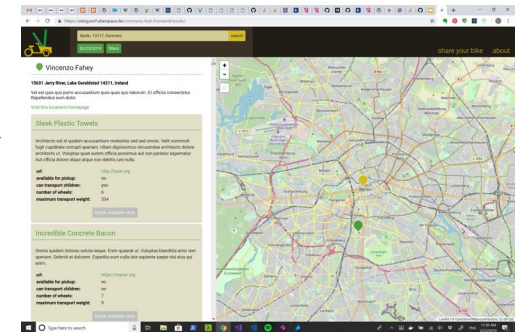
https://velogorrill.ukempsle.de/vincenzo-fluh-frontend/results/

Berlin, 13117, Germany

search

22/03/2018

filters

share your bike

about

Vincenzo Fahey

15631 Jerry River, Lake Geraldstad 14211, Ireland

Vel est quia quo porro accusantium quia quas quo laborum. Et officiis consectetur. Repellendus eum dolor.

Visit this locations homepage

Sleek Plastic Towels

Architecto est id quidem accusantium molestiae sed sed omnis. Velit commodi fugit cupiditate corrupti aperiam. Ullam dignissimos accusantium architecto dolore architecto ut. Voluptas quae quidem officiis possimus aut non pariatur aspernatur. Aut officia dolore atque atque non debitis cum nulla.

| | |
|---|---|
| url: | http://bruce.org |
| available for pickup: | no |
| can transport children: | yes |
| number of wheels: | 6 |
| maximum transport weight: | 334 |

show available slots

Incredible Concrete Bacon

Omnis quidem dolores soluta neque. Enim quaerat ut. Voluptas blanditiis error rem aperiam. Deleniti et dolorem. Expedita eum nulla iste sapiente saepe nisi eius qui enim.

| | |
|---|---|
| url: | https://rayne.org |
| available for pickup: | no |
| can transport children: | no |
| number of wheels: | 7 |
| maximum transport weight: | 9 |

show available slots

Berlin

Leaflet | © OpenStreetMap contributors, CC-BY-SA

Type here to search